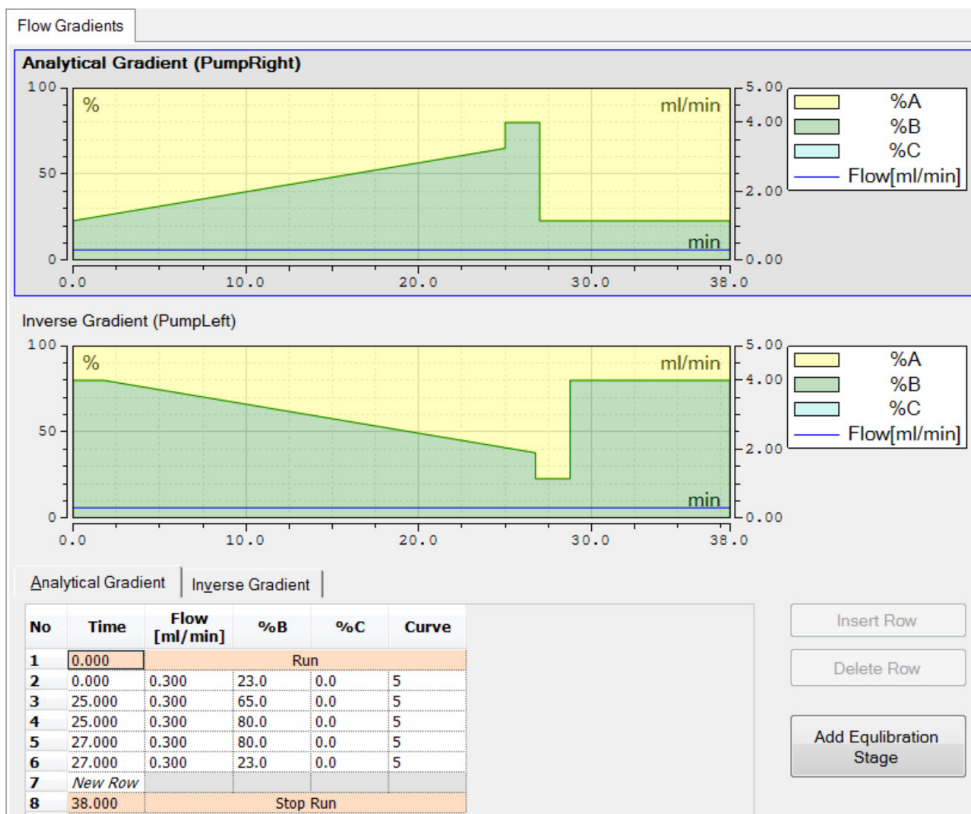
Flow Gradients

Analytical Gradient (PumpRight)

100
%
ml/min
50
min
0
0.0
10.0
20.0
30.0
38.0
5.00
4.00
2.00
0.00

%A
%B
%C
Flow[ml/min]

Inverse Gradient (PumpLeft)

100
%
ml/min
50
min
0
0.0
10.0
20.0
30.0
38.0
5.00
4.00
2.00
0.00

%A
%B
%C
Flow[ml/min]

Analytical Gradient | Inverse Gradient

| No | Time | Flow [ml/min] | %B | %C | Curve |
|---|---|---|---|---|---|
| 1 | 0.000 | Run | | | |
| 2 | 0.000 | 0.300 | 23.0 | 0.0 | 5 |
| 3 | 25.000 | 0.300 | 65.0 | 0.0 | 5 |
| 4 | 25.000 | 0.300 | 80.0 | 0.0 | 5 |
| 5 | 27.000 | 0.300 | 80.0 | 0.0 | 5 |
| 6 | 27.000 | 0.300 | 23.0 | 0.0 | 5 |
| 7 | New Row | | | | |
| 8 | 38.000 | Stop Run | | | |

Insert Row
Delete Row
Add Equlibration Stage